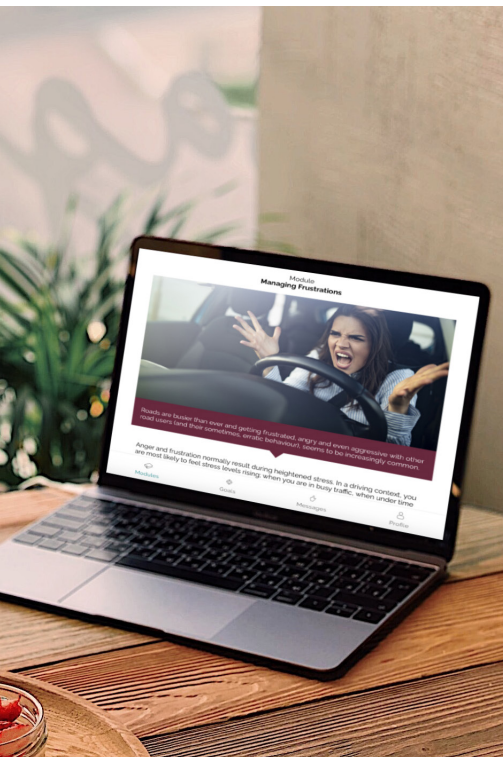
Module
Managing Frustrations

Roads are busier than ever and getting frustrated, angry and even aggressive with other road users (and their sometimes, erratic behaviour), seems to be increasingly common.

Anger and frustration normally result during heightened stress. In a driving context, you are most likely to feel stress levels rising, when you are in busy traffic, when under time

Modules
Goals
Messages
Profile

MacBook